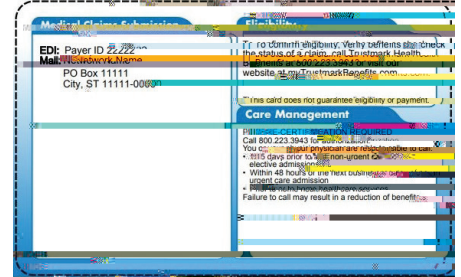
Medical Claims Submission

EDI: Payer ID 22222
Mail: Network Name
PO Box 11111
City, ST 11111-0000

Eligibility

To confirm eligibility, verify benefits or check the status of a claim, call Trustmark Health Benefits at 800.223.3943 or visit our website at myTrustmarkBenefits.com

This card does not guarantee eligibility or payment.

Care Management

PRE-CERTIFICATION REQUIRED
Call 800.223.3943 for authorization.
You or your physician are responsible to call:
• 15 days prior to non-urgent elective admissions
• Within 48 hours of the next business day for urgent care admission
• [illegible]
Failure to call may result in a reduction of benefits.